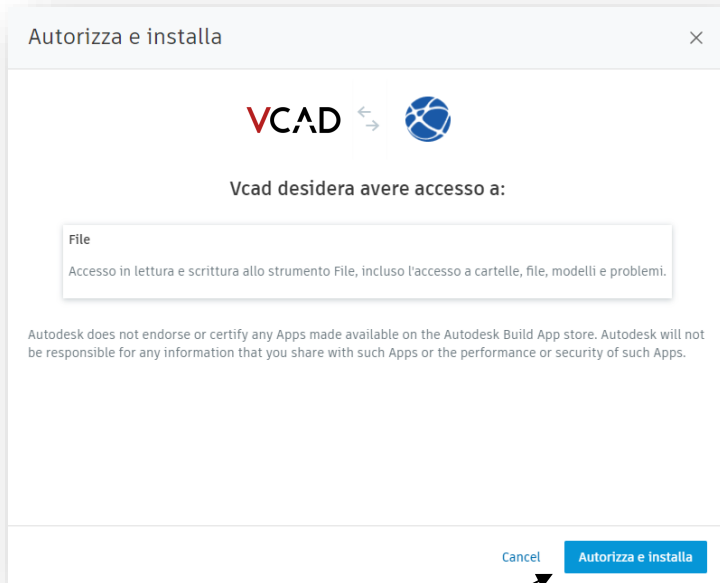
Autorizza e installa

×

VCAD

Vcad desidera avere accesso a:

File

Accesso in lettura e scrittura allo strumento File, incluso l'accesso a cartelle, file, modelli e problemi.

Autodesk does not endorse or certify any Apps made available on the Autodesk Build App store. Autodesk will not be responsible for any information that you share with such Apps or the performance or security of such Apps.

Cancel

Autorizza e installa